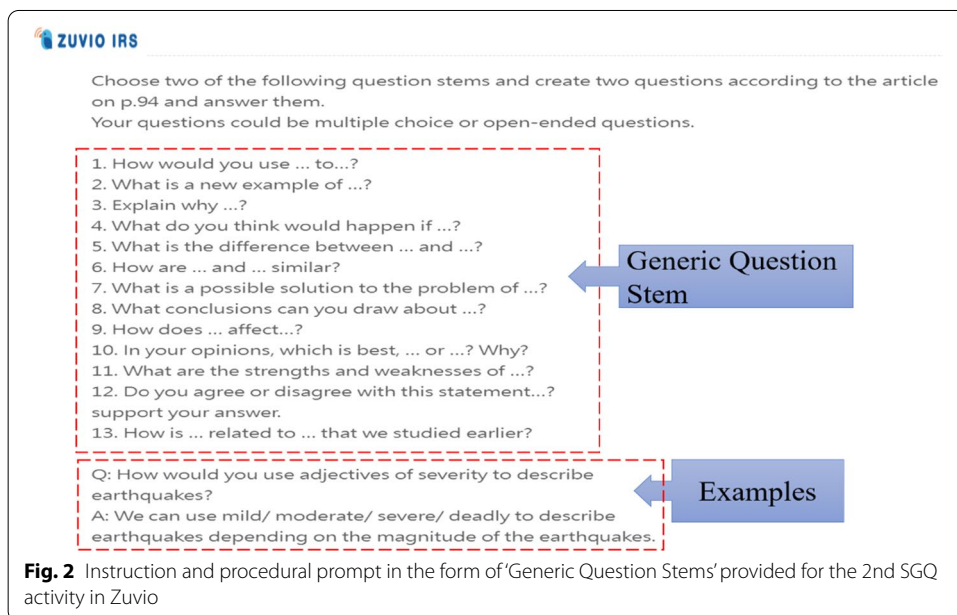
ZUVIO IRS

Choose two of the following question stems and create two questions according to the article on p.94 and answer them.
Your questions could be multiple choice or open-ended questions.

1. How would you use ... to...?
2. What is a new example of ...?
3. Explain why ...?
4. What do you think would happen if ...?
5. What is the difference between ... and ...?
6. How are ... and ... similar?
7. What is a possible solution to the problem of ...?
8. What conclusions can you draw about ...?
9. How does ... affect...?
10. In your opinions, which is best, ... or ...? Why?
11. What are the strengths and weaknesses of ...?
12. Do you agree or disagree with this statement...? support your answer.
13. How is ... related to ... that we studied earlier?

Generic Question Stem

Q: How would you use adjectives of severity to describe earthquakes?
A: We can use mild/ moderate/ severe/ deadly to describe earthquakes depending on the magnitude of the earthquakes.

Examples

Fig. 2 Instruction and procedural prompt in the form of 'Generic Question Stems' provided for the 2nd SGQ activity in Zuvio